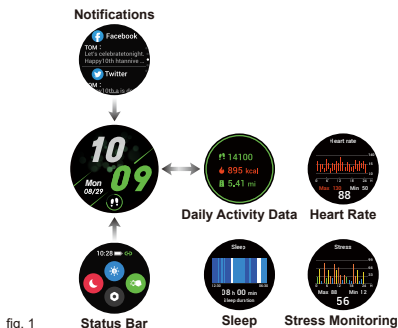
Notifications

Facebook
TOM :
Let's celebratetonight.
Happy10th hkannive
Twitter
TOM :
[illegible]

10
09
Mon
08/29

14100
895 kcal
5.41 mi

Daily Activity Data

Heart rate
Max 130 Min 50
88

Heart Rate

10:28

Status Bar

Sleep
08 h 00 min
Sleep duration

Sleep

Stress
Max 88 Min 12
56

Stress Monitoring

fig. 1